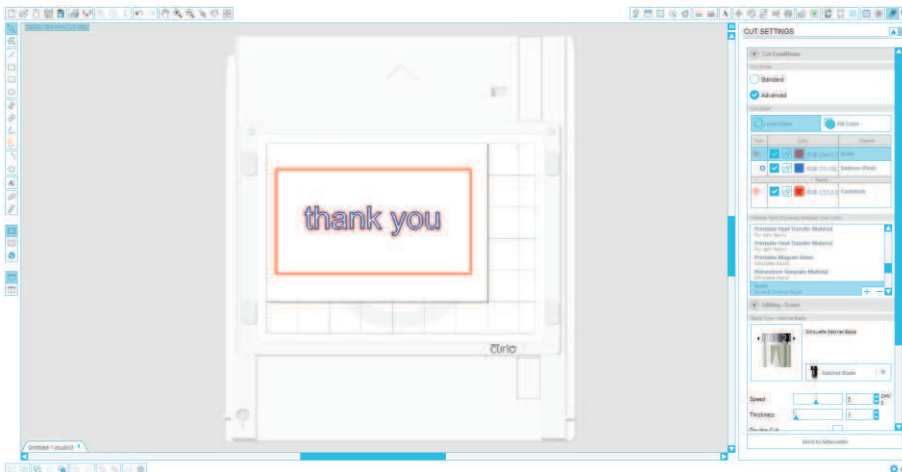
thank you

curio

Untitled-1.studio3

CUT SETTINGS

Cut Conditions

Standard

Advanced

Line Color

Fill Color

Score

Emboss (Fine)

Cardstock

Printable Heat Transfer Material

Printable Heat Transfer Material

Printable Magnet Sheet

Rhinestone Template Material

Score

Adding - Score

Silhouette Ratchet Blade

Ratchet Blade

Speed

5

Thickness

1

Send to Silhouette